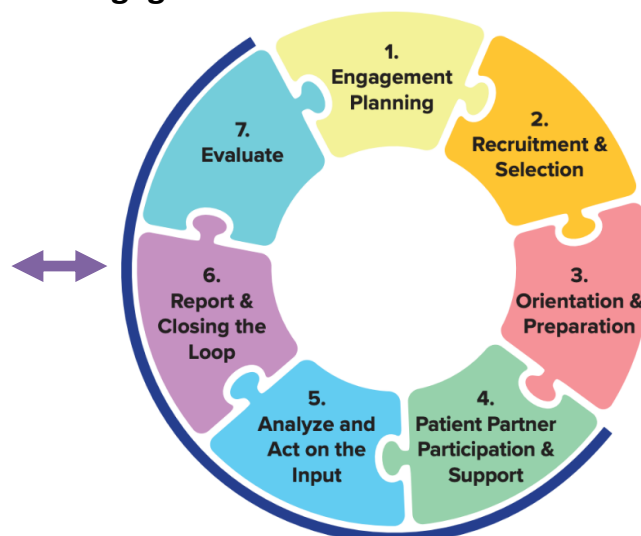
1.
Engagement Planning

2.
Recruitment & Selection

3.
Orientation & Preparation

4.
Patient Partner Participation & Support

5.
Analyze and Act on the Input

6.
Report & Closing the Loop

7.
Evaluate